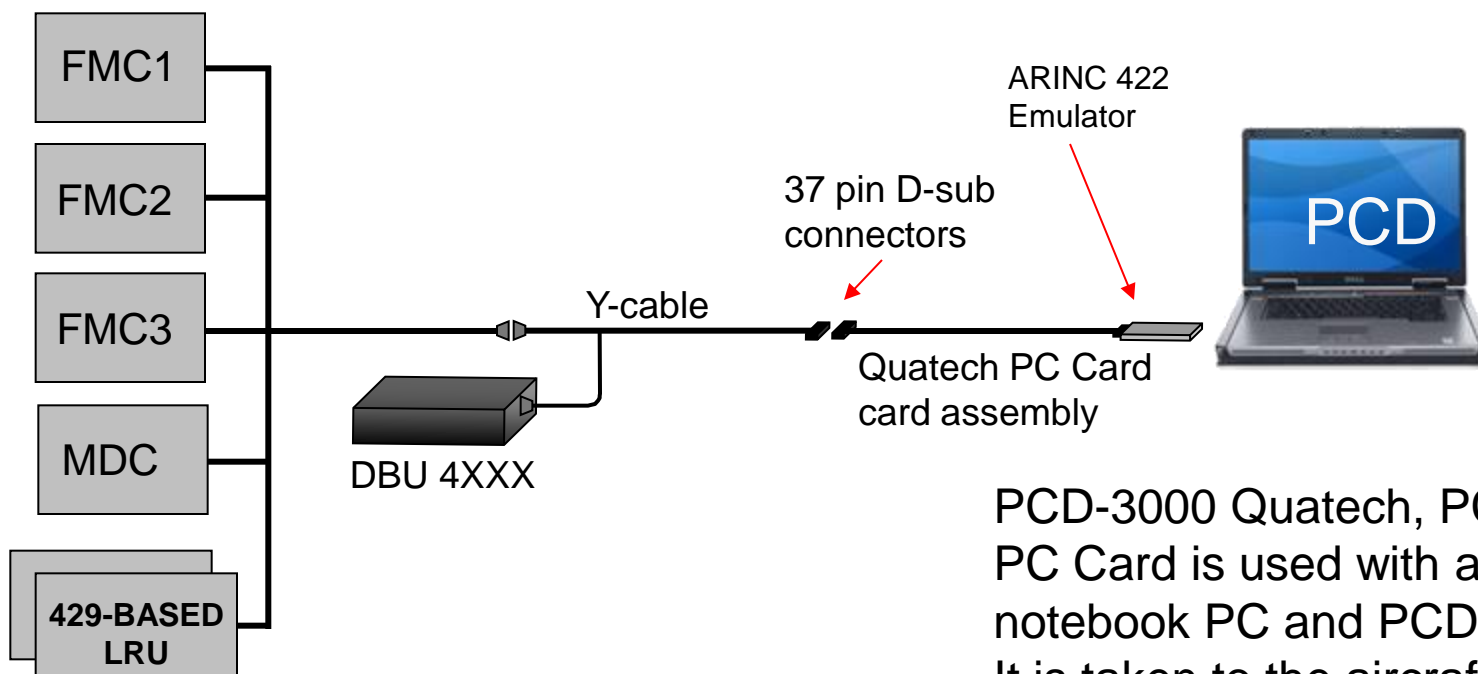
FMC1

FMC2

FMC3

MDC

429-BASED LRU

DBU 4XXX

Y-cable

37 pin D-sub connectors

ARINC 422 Emulator

PCD

Quatech PC Card card assembly

PCD-3000 Quatech, P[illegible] PC Card is used with a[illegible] notebook PC and PCD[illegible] It is taken to the aircraf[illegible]